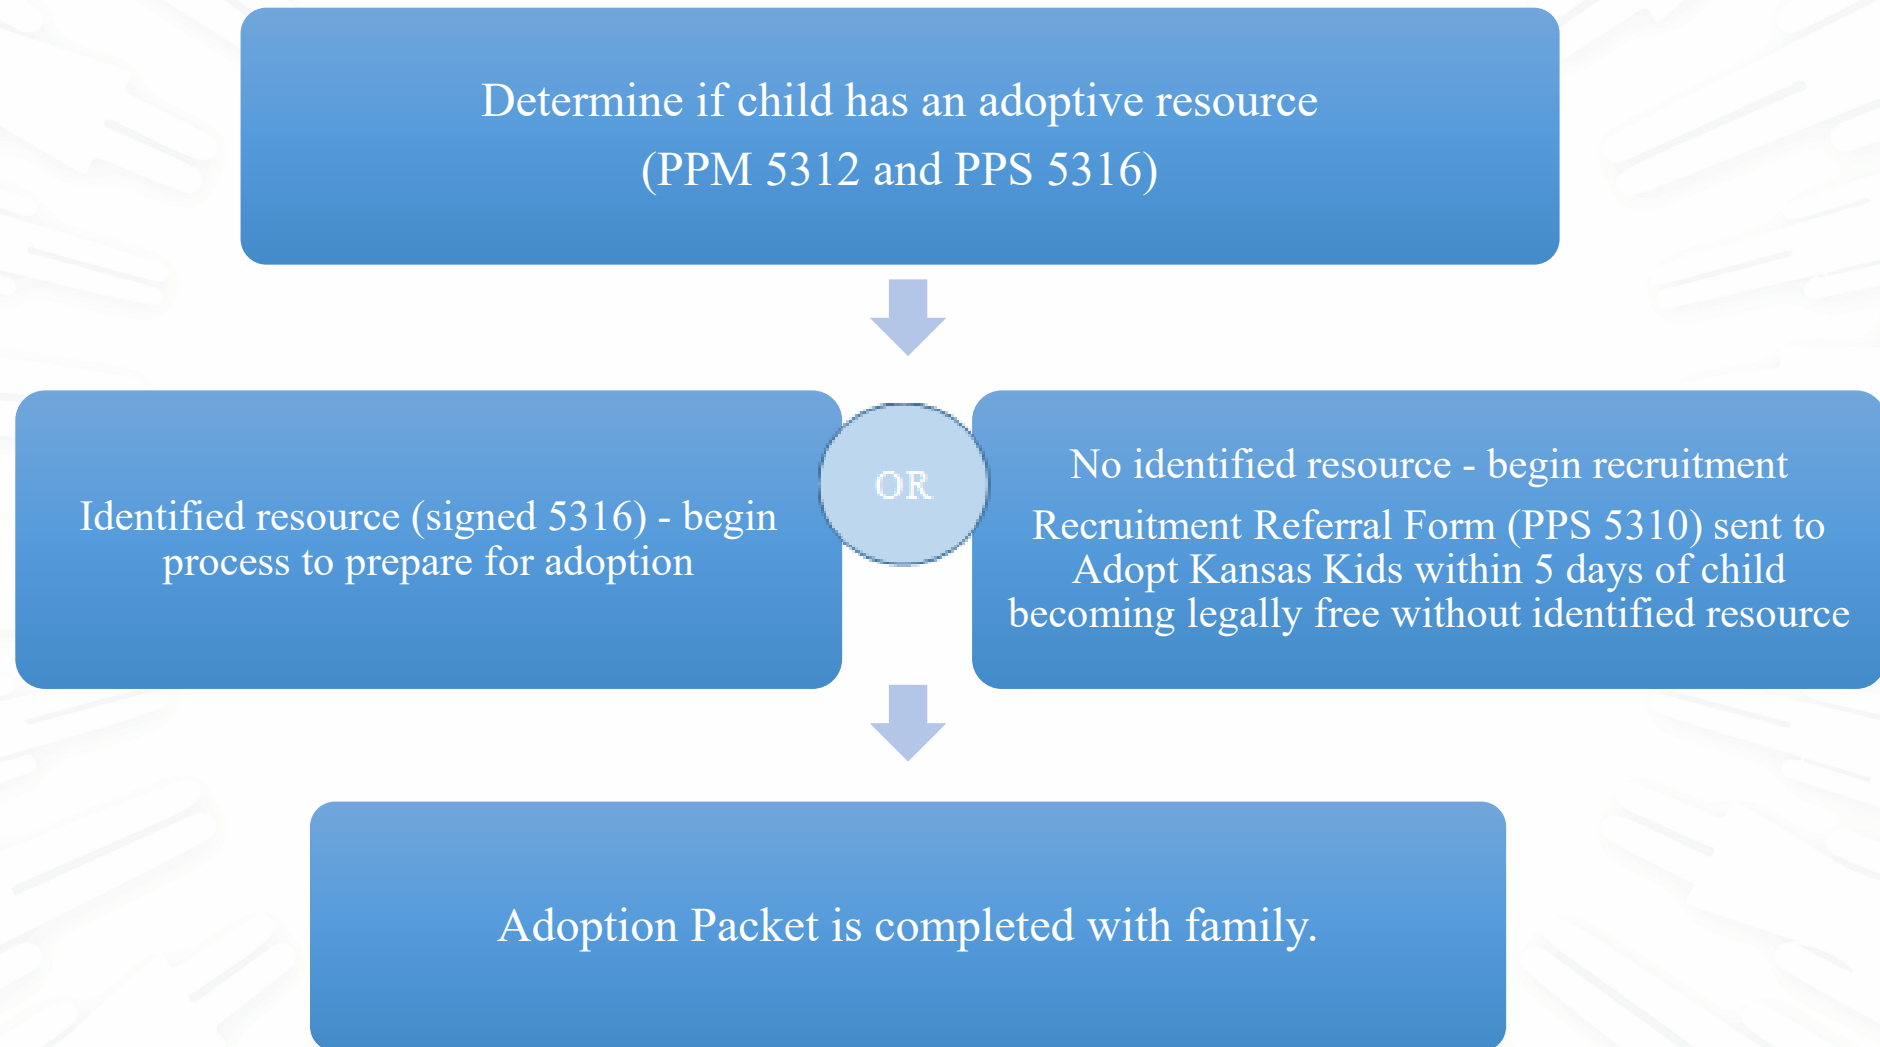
Determine if child has an adoptive resource (PPM 5312 and PPS 5316)

Identified resource (signed 5316) - begin process to prepare for adoption

OR

No identified resource - begin recruitment

Recruitment Referral Form (PPS 5310) sent to Adopt Kansas Kids within 5 days of child becoming legally free without identified resource

Adoption Packet is completed with family.